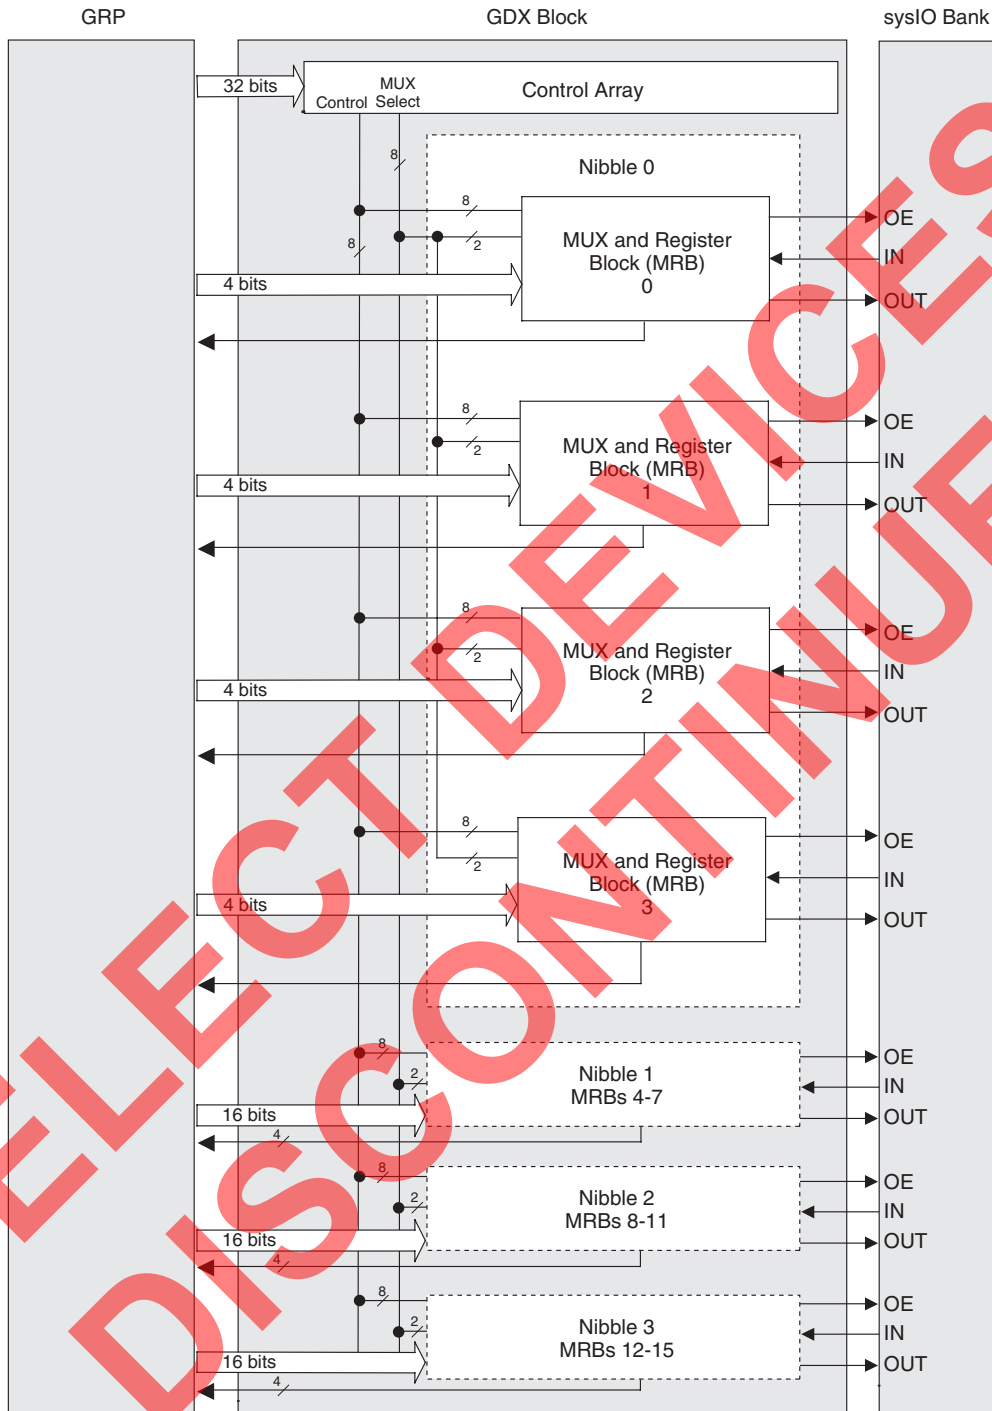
GRP

GDX Block

sysIO Bank

32 bits

MUX
Control Select

Control Array

8

Nibble 0

8

8

2

MUX and Register
Block (MRB)
0

OE

IN

OUT

4 bits

8

2

MUX and Register
Block (MRB)
1

OE

IN

OUT

4 bits

8

2

MUX and Register
Block (MRB)
2

OE

IN

OUT

4 bits

8

2

MUX and Register
Block (MRB)
3

OE

IN

OUT

4 bits

8

2

Nibble 1
MRBs 4-7

OE

IN

OUT

16 bits

4

8

2

Nibble 2
MRBs 8-11

OE

IN

OUT

16 bits

4

8

2

Nibble 3
MRBs 12-15

OE

IN

OUT

16 bits

4

SELECT DEVICES
DISCONTINUED